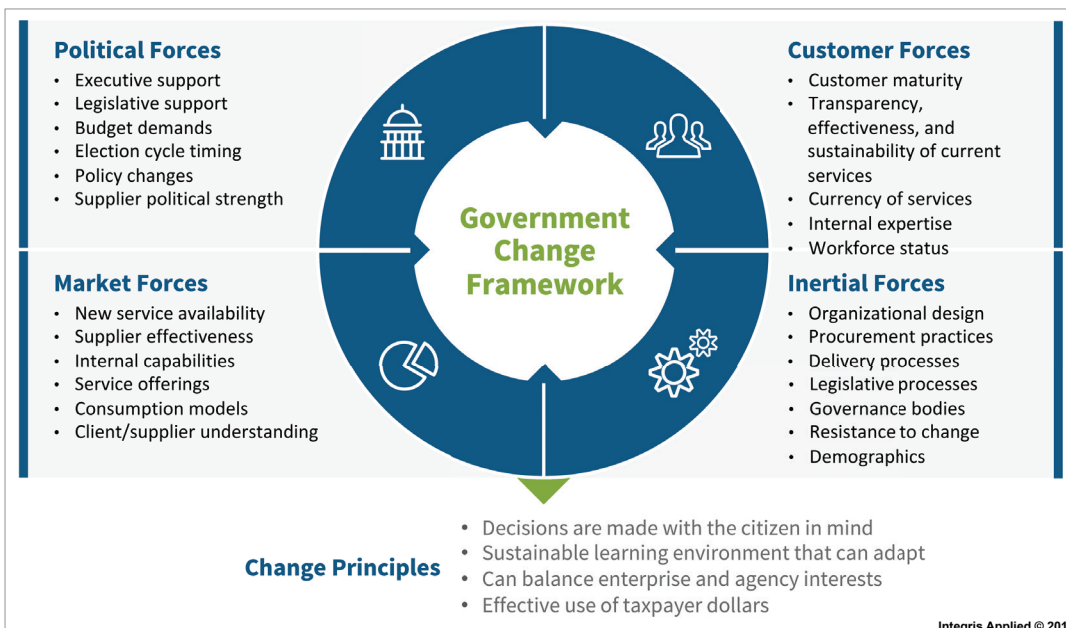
Political Forces
- Executive support
- Legislative support
- Budget demands
- Election cycle timing
- Policy changes
- Supplier political strength

Customer Forces
- Customer maturity
- Transparency, effectiveness, and sustainability of current services
- Currency of services
- Internal expertise
- Workforce status

Government Change Framework

Market Forces
- New service availability
- Supplier effectiveness
- Internal capabilities
- Service offerings
- Consumption models
- Client/supplier understanding

Inertial Forces
- Organizational design
- Procurement practices
- Delivery processes
- Legislative processes
- Governance bodies
- Resistance to change
- Demographics

Change Principles
- Decisions are made with the citizen in mind
- Sustainable learning environment that can adapt
- Can balance enterprise and agency interests
- Effective use of taxpayer dollars

Integris Applied © 201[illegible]